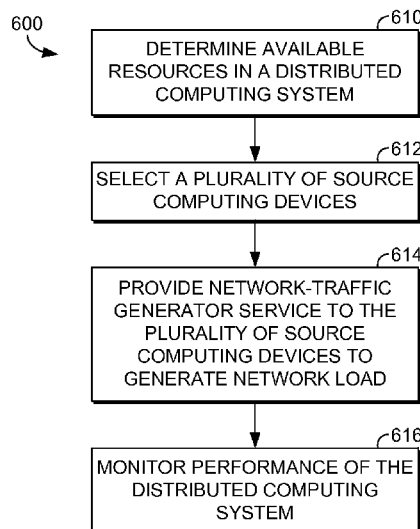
600

610

DETERMINE AVAILABLE RESOURCES IN A DISTRIBUTED COMPUTING SYSTEM

612

SELECT A PLURALITY OF SOURCE COMPUTING DEVICES

614

PROVIDE NETWORK-TRAFFIC GENERATOR SERVICE TO THE PLURALITY OF SOURCE COMPUTING DEVICES TO GENERATE NETWORK LOAD

616

MONITOR PERFORMANCE OF THE DISTRIBUTED COMPUTING SYSTEM